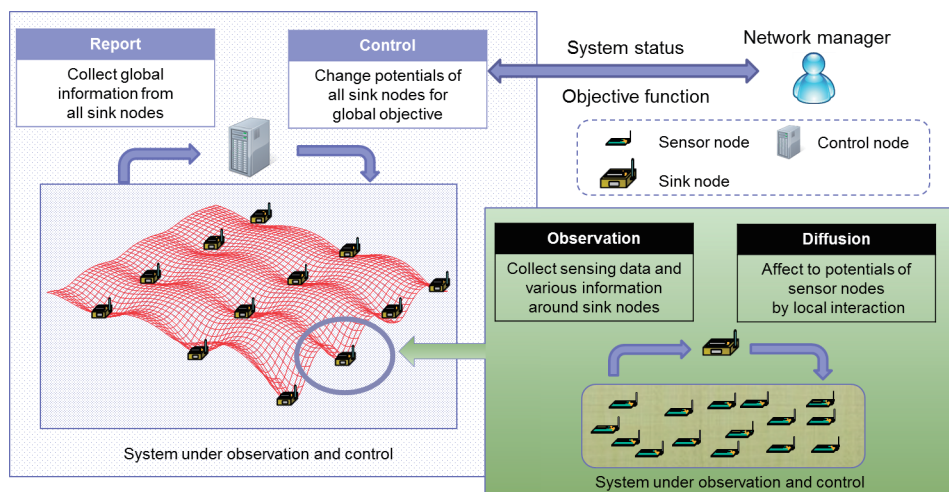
Report

Collect global information from all sink nodes

Control

Change potentials of all sink nodes for global objective

System status

Network manager

Objective function

Sensor node

Control node

Sink node

Observation

Collect sensing data and various information around sink nodes

Diffusion

Affect to potentials of sensor nodes by local interaction

System under observation and control

System under observation and control